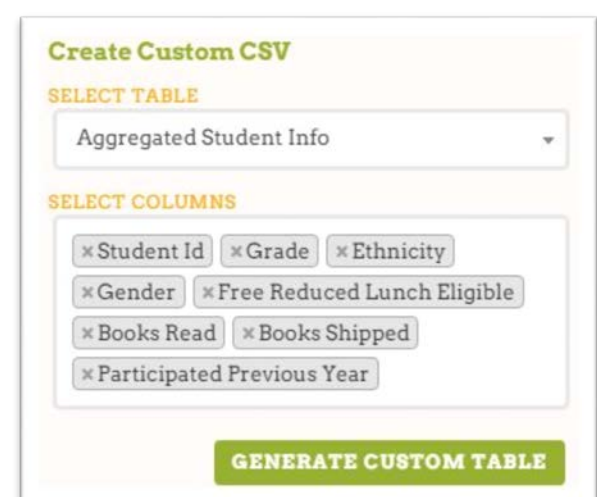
Create Custom CSV

SELECT TABLE

Aggregated Student Info

SELECT COLUMNS

×Student Id ×Grade ×Ethnicity ×Gender ×Free Reduced Lunch Eligible ×Books Read ×Books Shipped ×Participated Previous Year

GENERATE CUSTOM TABLE